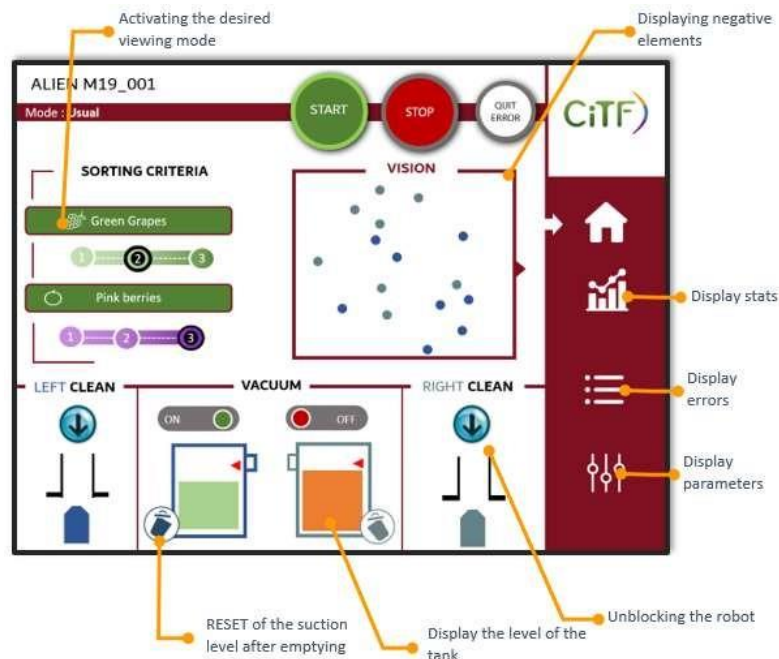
Activating the desired viewing mode

Displaying negative elements

ALIEN M19_001

Mode : Usual

START

STOP

QUIT ERROR

CiTF

SORTING CRITERIA

Green Grapes

1 2 3

Pink berries

1 2 3

VISION

Display stats

Display errors

Display parameters

LEFT CLEAN

VACUUM

RIGHT CLEAN

ON

OFF

RESET of the suction level after emptying

Display the level of the tank

Unblocking the robot